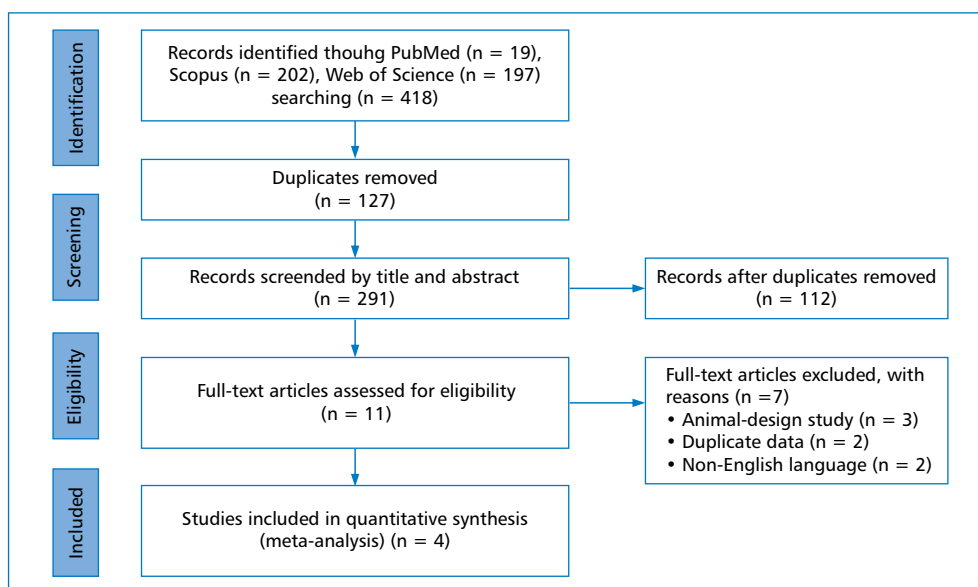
Identification

Records identified thouhg PubMed (n = 19), Scopus (n = 202), Web of Science (n = 197) searching (n = 418)

Duplicates removed
(n = 127)

Screening

Records screended by title and abstract
(n = 291)

Records after duplicates removed
(n = 112)

Eligibility

Full-text articles assessed for eligibility
(n = 11)

Full-text articles excluded, with reasons (n =7)
• Animal-design study (n = 3)
• Duplicate data (n = 2)
• Non-English language (n = 2)

Included

Studies included in quantitative synthesis
(meta-analysis) (n = 4)